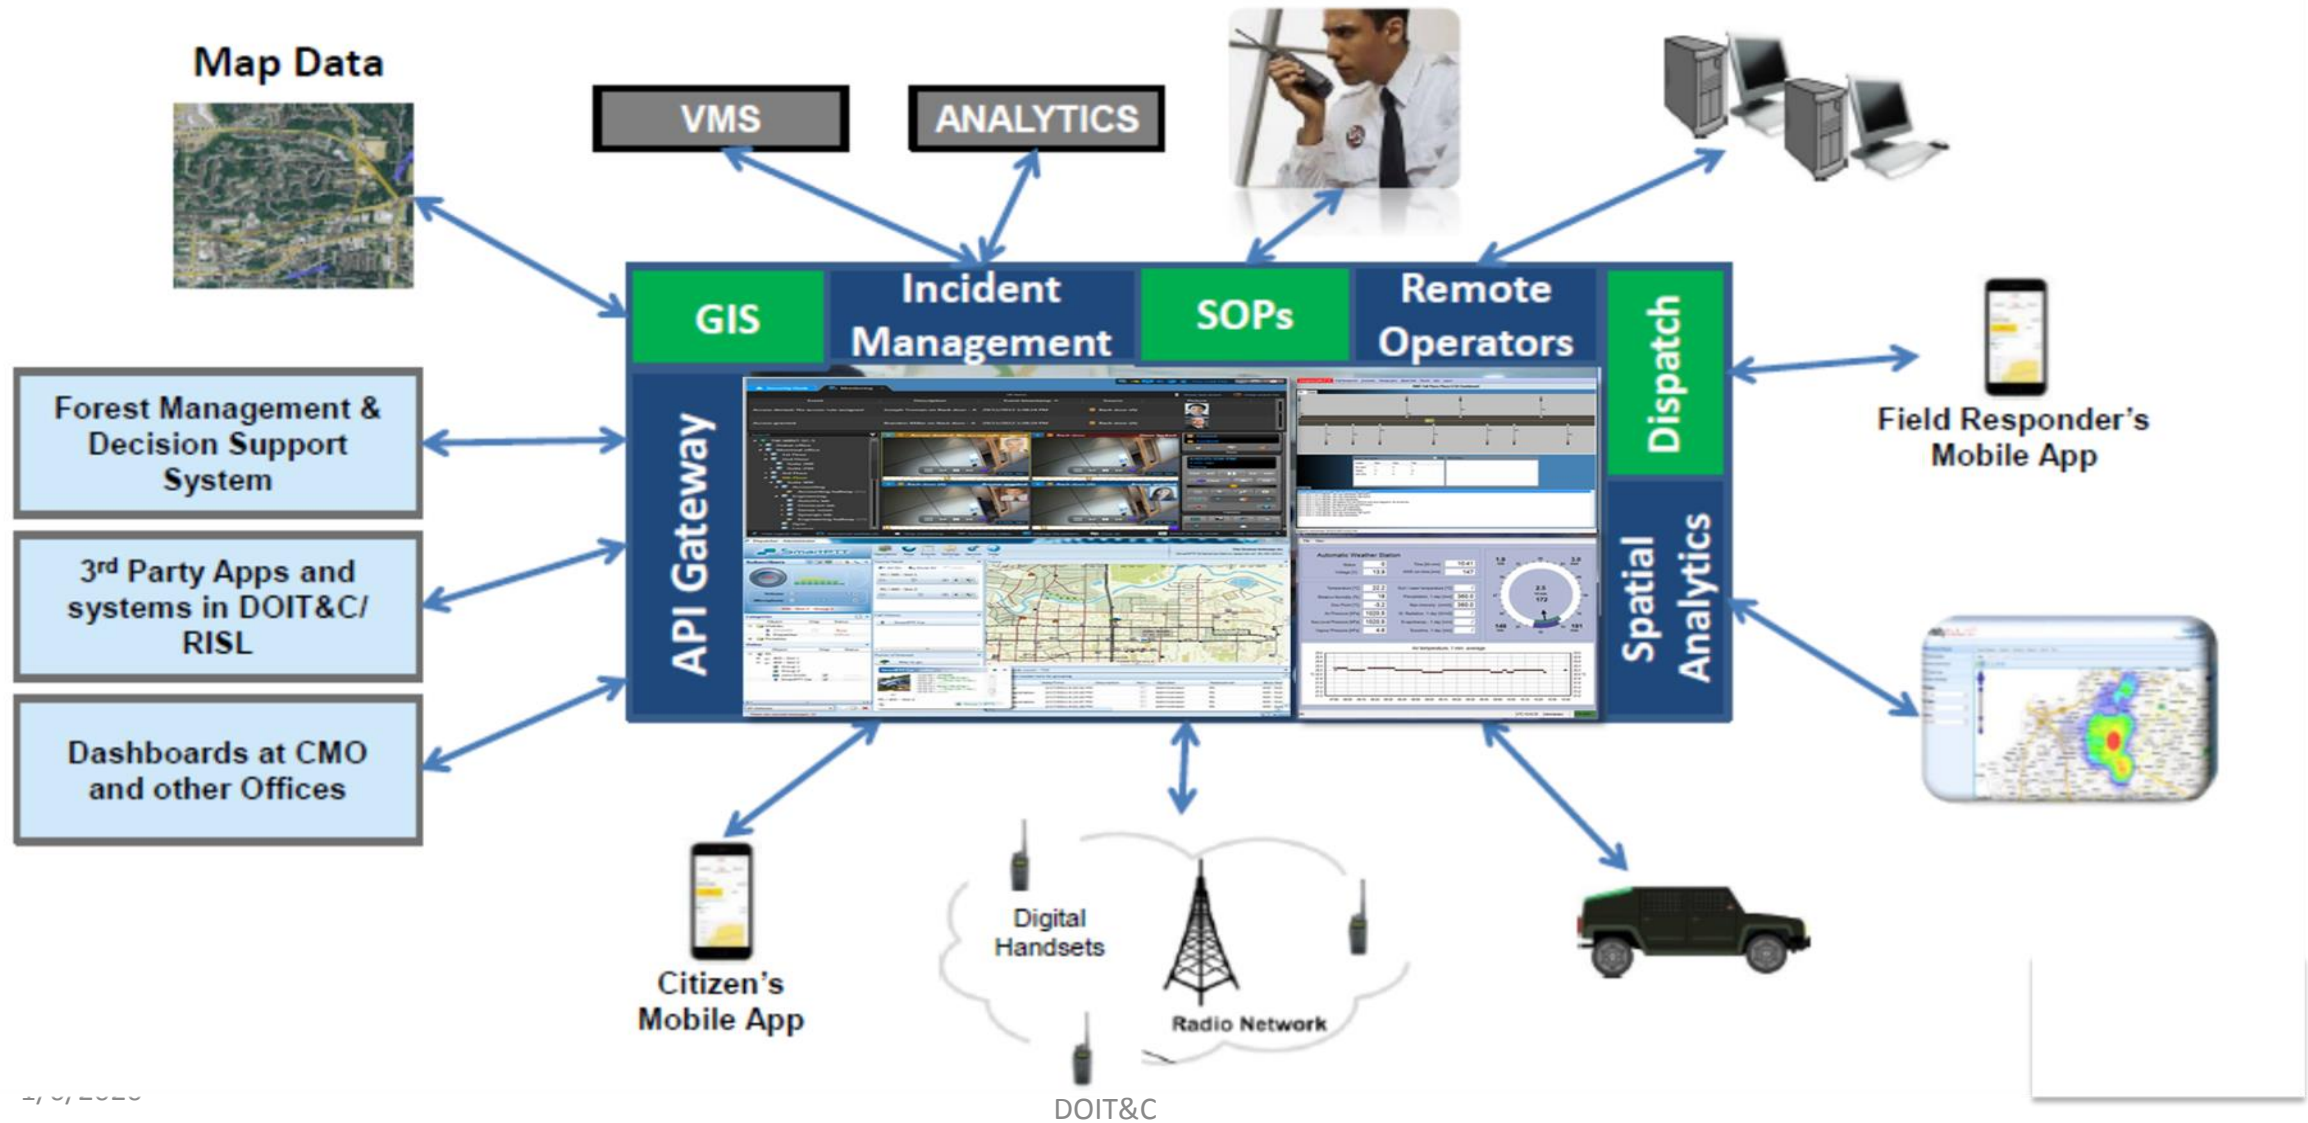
Map Data

VMS

ANALYTICS

GIS

Incident Management

SOPs

Remote Operators

Dispatch

API Gateway

Spatial Analytics

Forest Management & Decision Support System

3rd Party Apps and systems in DOIT&C/ RISL

Dashboards at CMO and other Offices

Field Responder's Mobile App

Citizen's Mobile App

Digital Handsets

Radio Network

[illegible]

DOIT&C